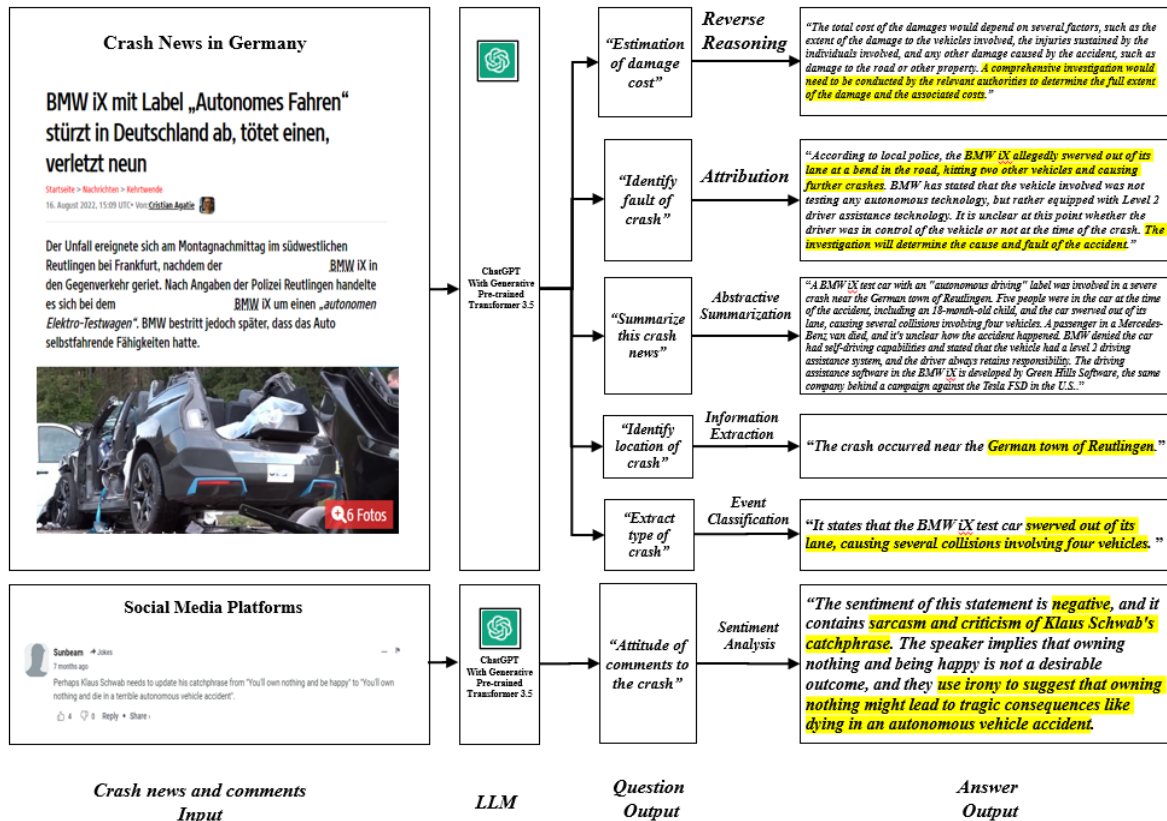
Crash News in Germany

BMW iX mit Label „Autonomes Fahren" stürzt in Deutschland ab, tötet einen, verletzt neun

Startseite > Nachrichten > Kehrtwende

16. August 2022, 15:09 UTC• Von Cristian Agatie

Der Unfall ereignete sich am Montagnachmittag im südwestlichen Reutlingen bei Frankfurt, nachdem der BMW iX in den Gegenverkehr geriet. Nach Angaben der Polizei Reutlingen handelte es sich bei dem BMW iX um einen „autonomen Elektro-Testwagen". BMW bestritt jedoch später, dass das Auto selbstfahrende Fähigkeiten hatte.

6 Fotos

ChatGPT With Generative Pre-trained Transformer 3.5

"Estimation of damage cost"

Reverse Reasoning

"The total cost of the damages would depend on several factors, such as the extent of the damage to the vehicles involved, the injuries sustained by the individuals involved, and any other damage caused by the accident, such as damage to the road or other property. A comprehensive investigation would need to be conducted by the relevant authorities to determine the full extent of the damage and the associated costs."

"Identify fault of crash"

Attribution

"According to local police, the BMW iX allegedly swerved out of its lane at a bend in the road, hitting two other vehicles and causing further crashes. BMW has stated that the vehicle involved was not testing any autonomous technology, but rather equipped with Level 2 driver assistance technology. It is unclear at this point whether the driver was in control of the vehicle or not at the time of the crash. The investigation will determine the cause and fault of the accident."

"Summarize this crash news"

Abstractive Summarization

"A BMW iX test car with an "autonomous driving" label was involved in a severe crash near the German town of Reutlingen. Five people were in the car at the time of the accident, including an 18-month-old child, and the car swerved out of its lane, causing several collisions involving four vehicles. A passenger in a Mercedes-Benz van died, and it's unclear how the accident happened. BMW denied the car had self-driving capabilities and stated that the vehicle had a level 2 driving assistance system, and the driver always retains responsibility. The driving assistance software in the BMW iX is developed by Green Hills Software, the same company behind a campaign against the Tesla FSD in the U.S.."

"Identify location of crash"

Information Extraction

"The crash occurred near the German town of Reutlingen."

"Extract type of crash"

Event Classification

"It states that the BMW iX test car swerved out of its lane, causing several collisions involving four vehicles."

Social Media Platforms

Sunbeam → Jokes
7 months ago
Perhaps Klaus Schwab needs to update his catchphrase from "You'll own nothing and be happy" to "You'll own nothing and die in a terrible autonomous vehicle accident".
4 0 Reply • Share •

ChatGPT With Generative Pre-trained Transformer 3.5

"Attitude of comments to the crash"

Sentiment Analysis

"The sentiment of this statement is negative, and it contains sarcasm and criticism of Klaus Schwab's catchphrase. The speaker implies that owning nothing and being happy is not a desirable outcome, and they use irony to suggest that owning nothing might lead to tragic consequences like dying in an autonomous vehicle accident.

Crash news and comments Input

LLM

Question Output

Answer Output